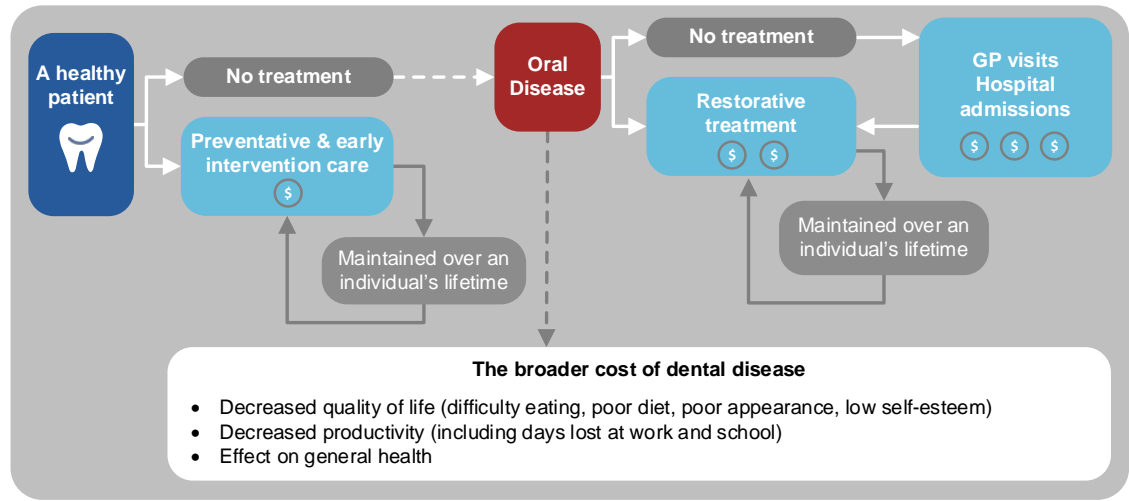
A healthy patient

No treatment

Preventative & early intervention care

$

Maintained over an individual's lifetime

Oral Disease

No treatment

Restorative treatment

$ $

GP visits Hospital admissions

$ $ $

Maintained over an individual's lifetime

The broader cost of dental disease

- Decreased quality of life (difficulty eating, poor diet, poor appearance, low self-esteem)
- Decreased productivity (including days lost at work and school)
- Effect on general health